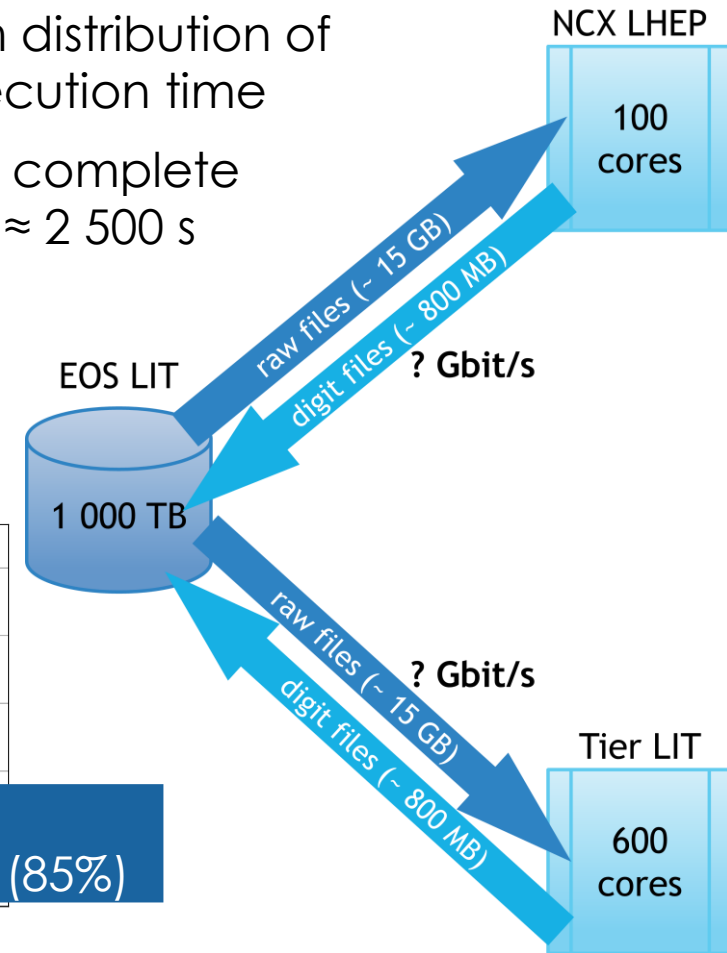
distribution of
ecution time

complete
≈ 2 500 s

NCX LHEP

100
cores

raw files (~ 15 GB)

digit files (~ 800 MB)

? Gbit/s

EOS LIT

1 000 TB

raw files (~ 15 GB)

? Gbit/s

digit files (~ 800 MB)

Tier LIT

600
cores

(85%)